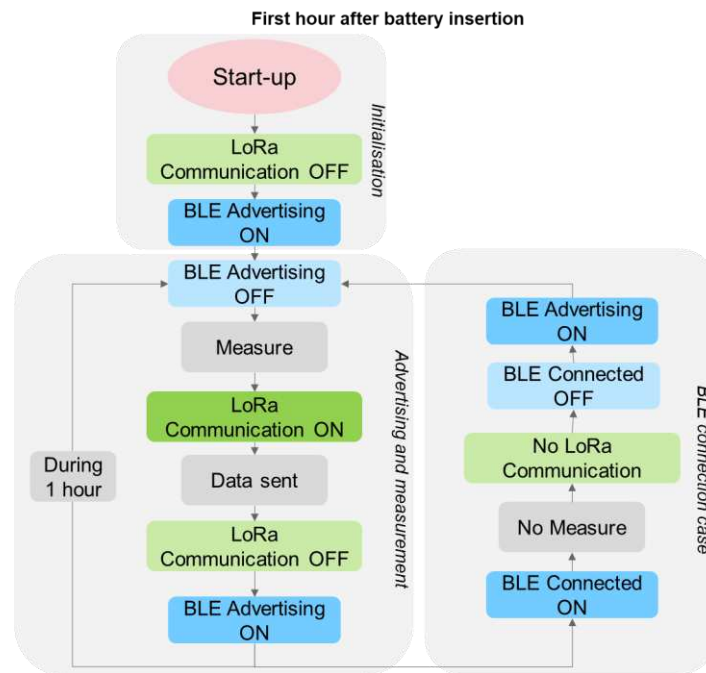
First hour after battery insertion

Start-up

LoRa Communication OFF

BLE Advertising ON

Initialisation

BLE Advertising OFF

Measure

LoRa Communication ON

Data sent

LoRa Communication OFF

BLE Advertising ON

During 1 hour

Advertising and measurement

BLE Advertising ON

BLE Connected OFF

No LoRa Communication

No Measure

BLE Connected ON

BLE connection case